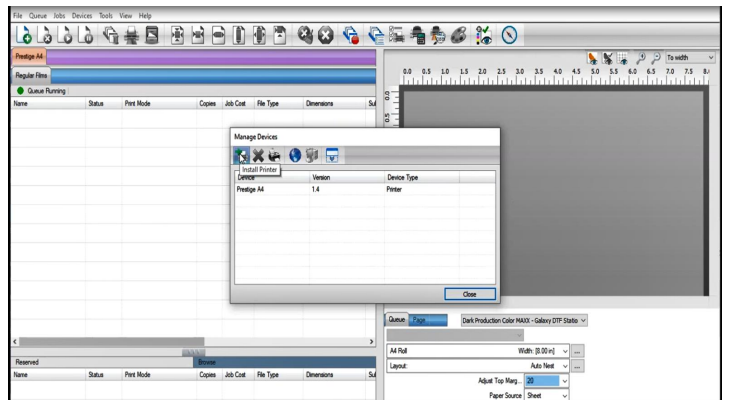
File Queue Jobs Devices Tools View Help

Prestige A4

Regular Films

Queue Running

| Name | Status | Print Mode | Copies | Job Cost | File Type | Dimensions | Su |
|---|---|---|---|---|---|---|---|

To width

0.0 0.5 1.0 1.5 2.0 2.5 3.0 3.5 4.0 4.5 5.0 5.5 6.0 6.5 7.0 7.5 8.

Manage Devices

Install Printer

| Device | Version | Device Type |
|---|---|---|
| Prestige A4 | 1.4 | Printer |

Close

Queue Page Dark Production Color MAXX - Galaxy DTF Statio

A4 Roll Width: [8.00 in]

Layout: Auto Nest

Adjust Top Marg... 20

Paper Source Sheet

Reserved

Browse

| Name | Status | Print Mode | Copies | Job Cost | File Type | Dimensions | Su |
|---|---|---|---|---|---|---|---|